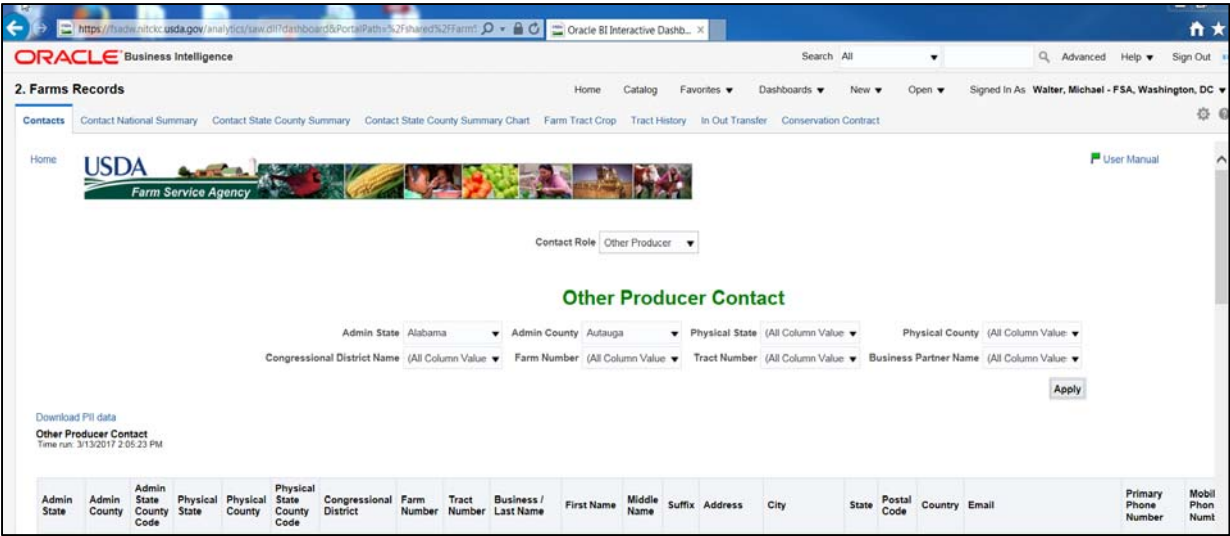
https://fsadw.nitckc.usda.gov/analytics/saw.dll?dashboard&PortalPath=%2Fshared%2FFarm%

Oracle BI Interactive Dashb...

ORACLE Business Intelligence

Search All

Advanced Help Sign Out

2. Farms Records

Home Catalog Favorites Dashboards New Open Signed In As Walter, Michael - FSA, Washington, DC

Contacts Contact National Summary Contact State County Summary Contact State County Summary Chart Farm Tract Crop Tract History In Out Transfer Conservation Contract

Home

USDA
Farm Service Agency

User Manual

Contact Role Other Producer

Other Producer Contact

Admin State Alabama Admin County Autauga Physical State (All Column Value Physical County (All Column Value

Congressional District Name (All Column Value Farm Number (All Column Value Tract Number (All Column Value Business Partner Name (All Column Value

Apply

Download PII data

Other Producer Contact
Time run: 3/13/2017 2:05:23 PM

| Admin State | Admin County | Admin State County Code | Physical State | Physical County | Physical State County Code | Congressional District | Farm Number | Tract Number | Business / Last Name | First Name | Middle Name | Suffix | Address | City | State | Postal Code | Country | Email | Primary Phone Number | Mobil Phon Numb |
|---|---|---|---|---|---|---|---|---|---|---|---|---|---|---|---|---|---|---|---|---|